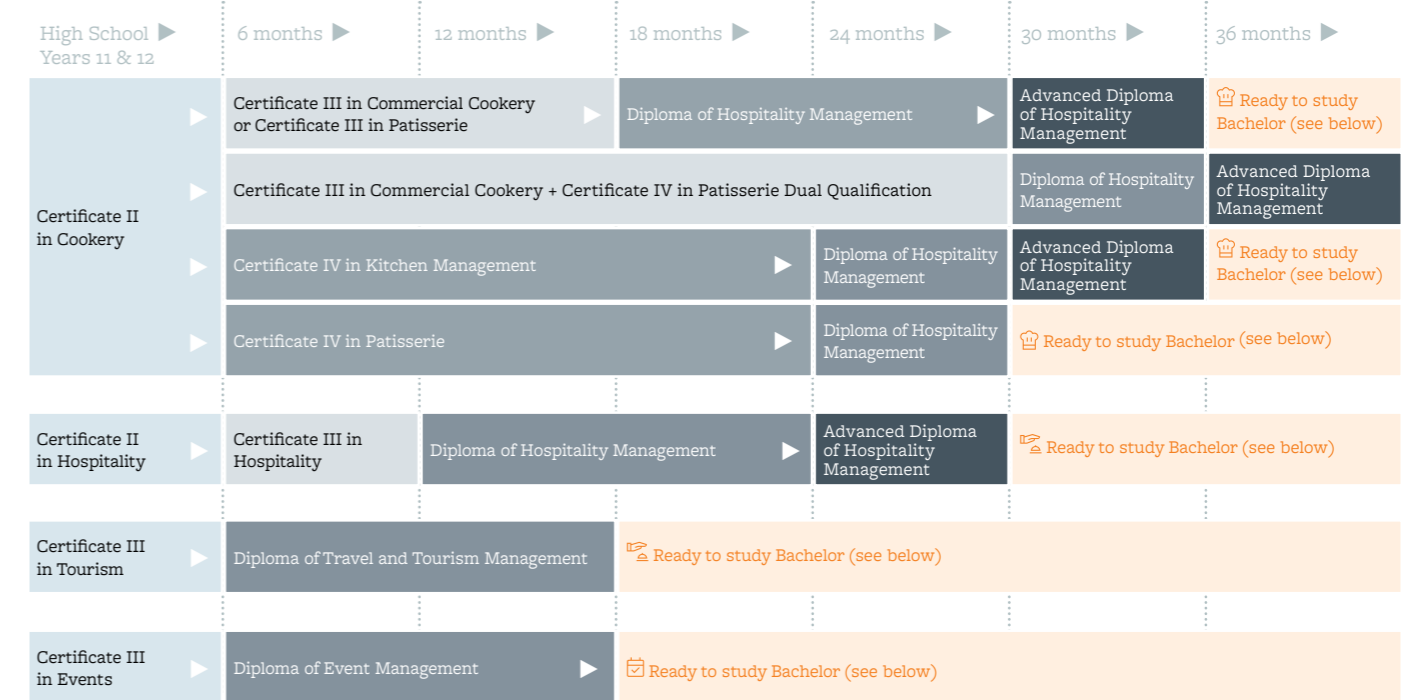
High School Years 11 & 12 | 6 months | 12 months | 18 months | 24 months | 30 months | 36 months

Certificate II in Cookery

Certificate III in Commercial Cookery or Certificate III in Patisserie

Diploma of Hospitality Management

Advanced Diploma of Hospitality Management

Ready to study Bachelor (see below)

Certificate III in Commercial Cookery + Certificate IV in Patisserie Dual Qualification

Diploma of Hospitality Management

Advanced Diploma of Hospitality Management

Certificate IV in Kitchen Management

Diploma of Hospitality Management

Advanced Diploma of Hospitality Management

Ready to study Bachelor (see below)

Certificate IV in Patisserie

Diploma of Hospitality Management

Ready to study Bachelor (see below)

Certificate II in Hospitality

Certificate III in Hospitality

Diploma of Hospitality Management

Advanced Diploma of Hospitality Management

Ready to study Bachelor (see below)

Certificate III in Tourism

Diploma of Travel and Tourism Management

Ready to study Bachelor (see below)

Certificate III in Events

Diploma of Event Management

Ready to study Bachelor (see below)